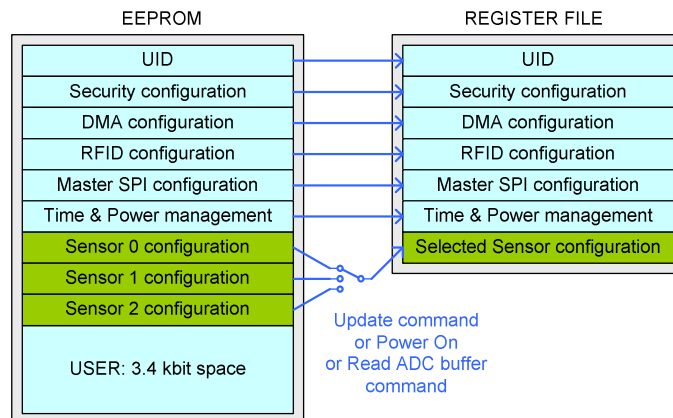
EEPROM

UID
Security configuration
DMA configuration
RFID configuration
Master SPI configuration
Time & Power management
Sensor 0 configuration
Sensor 1 configuration
Sensor 2 configuration
USER: 3.4 kbit space

REGISTER FILE

UID
Security configuration
DMA configuration
RFID configuration
Master SPI configuration
Time & Power management
Selected Sensor configuration

Update command
or Power On
or Read ADC buffer
command